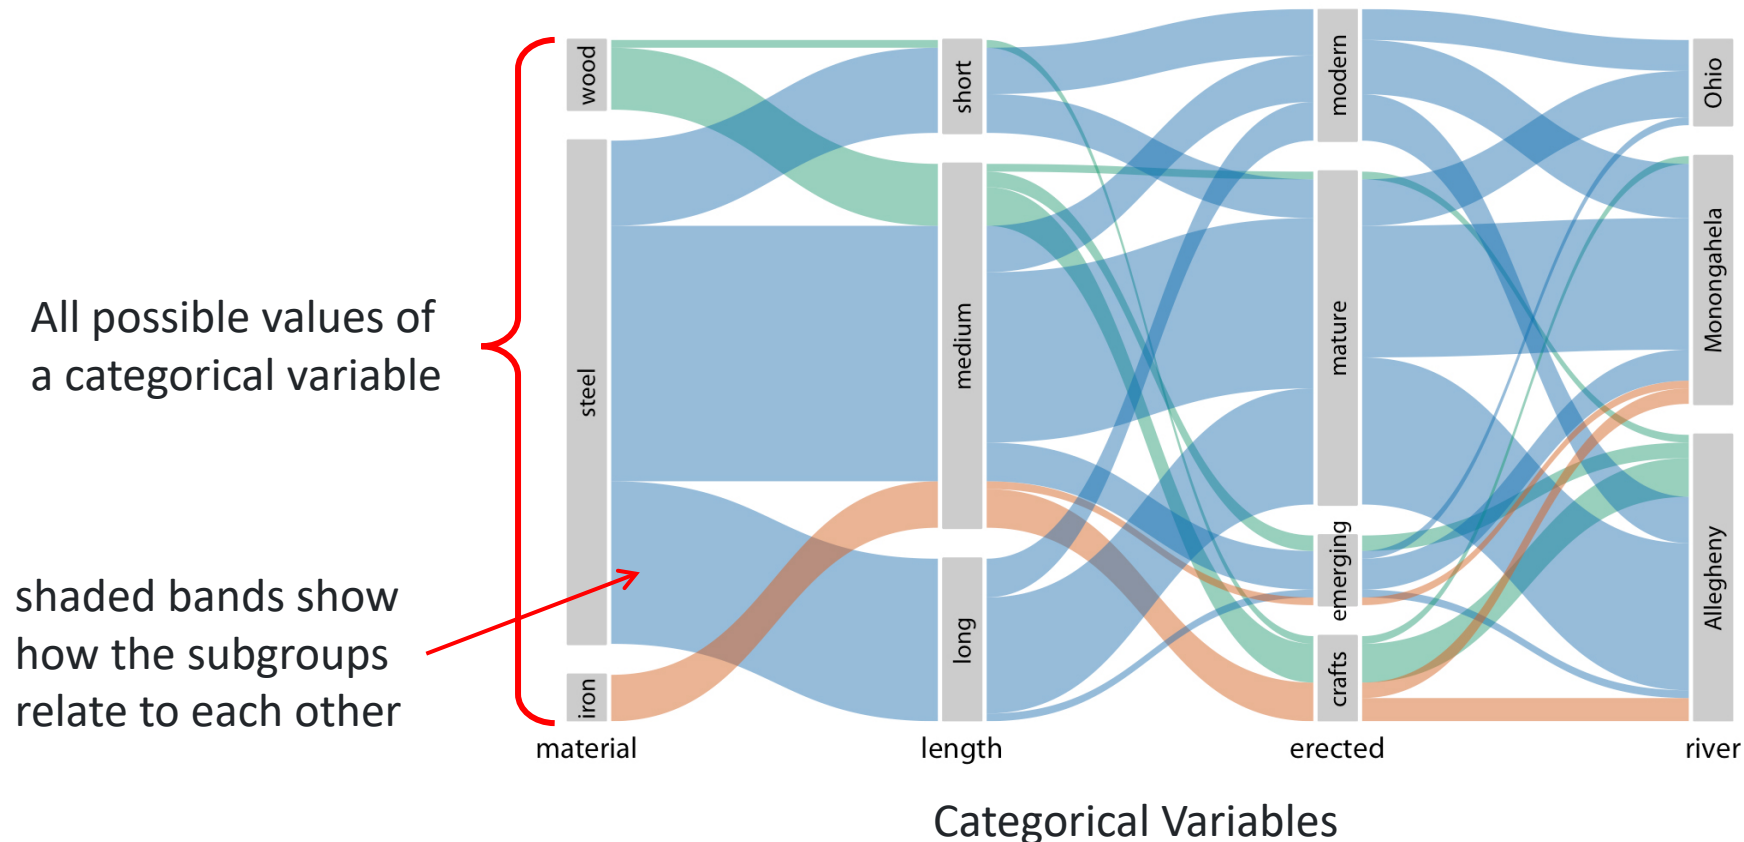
All possible values of a categorical variable

shaded bands show how the subgroups relate to each other

wood
steel
iron
short
medium
long
modern
mature
emerging
crafts
Ohio
Monongahela
Allegheny

material
length
erected
river

Categorical Variables